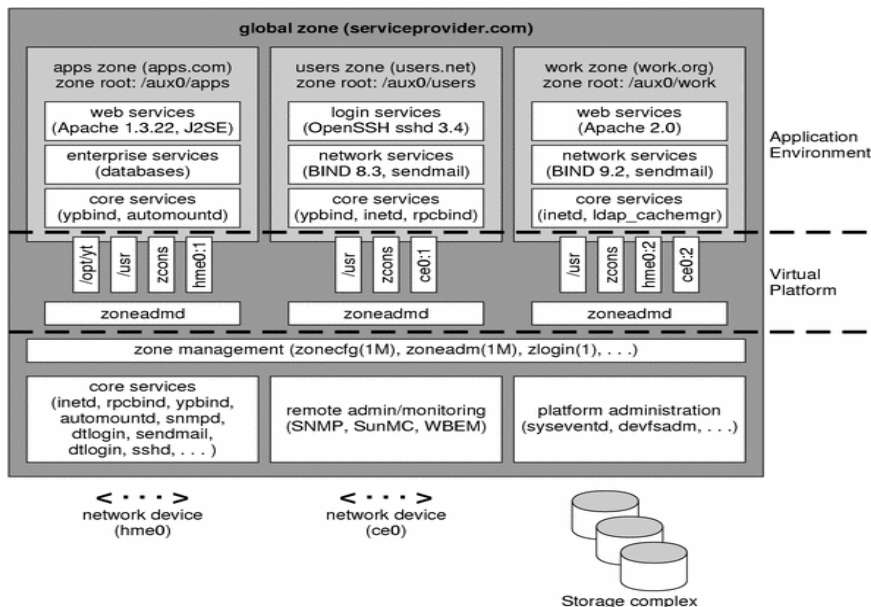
global zone (serviceprovider.com)

apps zone (apps.com)
zone root: /aux0/apps

web services
(Apache 1.3.22, J2SE)

enterprise services
(databases)

core services
(ypbind, automountd)

/opt/yt

/usr

zcons

hme0:1

zoneadmd

users zone (users.net)
zone root: /aux0/users

login services
(OpenSSH sshd 3.4)

network services
(BIND 8.3, sendmail)

core services
(ypbind, inetd, rpcbind)

/usr

zcons

ce0:1

zoneadmd

work zone (work.org)
zone root: /aux0/work

web services
(Apache 2.0)

network services
(BIND 9.2, sendmail)

core services
(inetd, ldap_cachemgr)

/usr

zcons

hme0:2

ce0:2

zoneadmd

Application Environment

Virtual Platform

zone management (zonecfg(1M), zoneadm(1M), zlogin(1), . . .)

core services
(inetd, rpcbind, ypbind, automountd, snmpd, dtlogin, sendmail, dtlogin, sshd, . . . )

remote admin/monitoring
(SNMP, SunMC, WBEM)

platform administration
(syseventd, devfsadm, . . .)

< · · · >
network device
(hme0)

< · · · >
network device
(ce0)

Storage complex